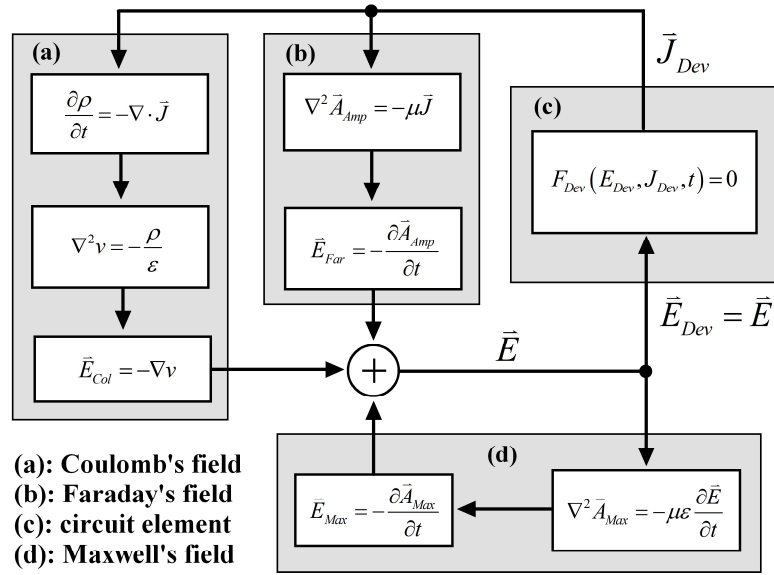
(a)

$\frac{\partial \rho}{\partial t} = -\nabla \cdot \vec{J}$

$\nabla^2 v = -\frac{\rho}{\varepsilon}$

$\vec{E}_{Col} = -\nabla v$

(b)

$\nabla^2 \vec{A}_{Amp} = -\mu \vec{J}$

$\vec{E}_{Far} = -\frac{\partial \vec{A}_{Amp}}{\partial t}$

$\vec{J}_{Dev}$

(c)

$F_{Dev}\left(E_{Dev}, J_{Dev}, t\right) = 0$

$\vec{E}_{Dev} = \vec{E}$

$+$

$\vec{E}$

(d)

$\vec{E}_{Max} = -\frac{\partial \vec{A}_{Max}}{\partial t}$

$\nabla^2 \vec{A}_{Max} = -\mu\varepsilon \frac{\partial \vec{E}}{\partial t}$

(a): Coulomb's field
(b): Faraday's field
(c): circuit element
(d): Maxwell's field